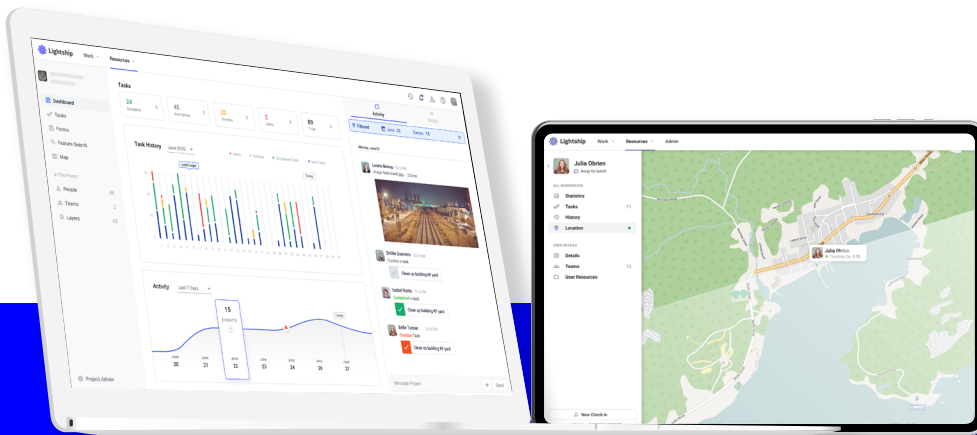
Lightship Work Resources

Tasks

24 Complete
45 Incomplete
Overdue
5 Issues
89 Total

Dashboard
Tasks
Forms
Feature Search
Map

People
Teams
Layers

Task History June 2020

Activity Last 7 Days

15 EVENTS

June 20
June 21
June 22
June 23
June 24
June 25
June 27

Project Admin

Activity
Filtered Jane
Events 15

Monday, June 22

Lorena Mainay
Emilie Guerrero
Clean up building 6F yard
Isabel Watts
Completed a task
Clean up building 6F yard
Emir Turner
Clean up building 6F yard

Message Project
Send

Lightship Work Resources Admin

Julia Obrien
Away for lunch

ALL WORKSPACES
Statistics
Tasks 11
History
Location

USER DETAILS
Details
Teams 10
User Resources

New Check-in

Julia Obrien